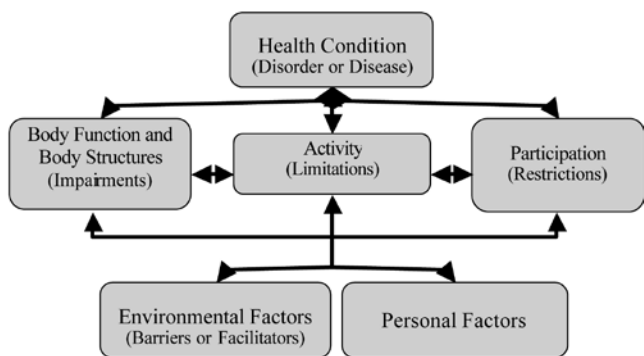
Health Condition
(Disorder or Disease)

Body Function and
Body Structures
(Impairments)

Activity
(Limitations)

Participation
(Restrictions)

Environmental Factors
(Barriers or Facilitators)

Personal Factors